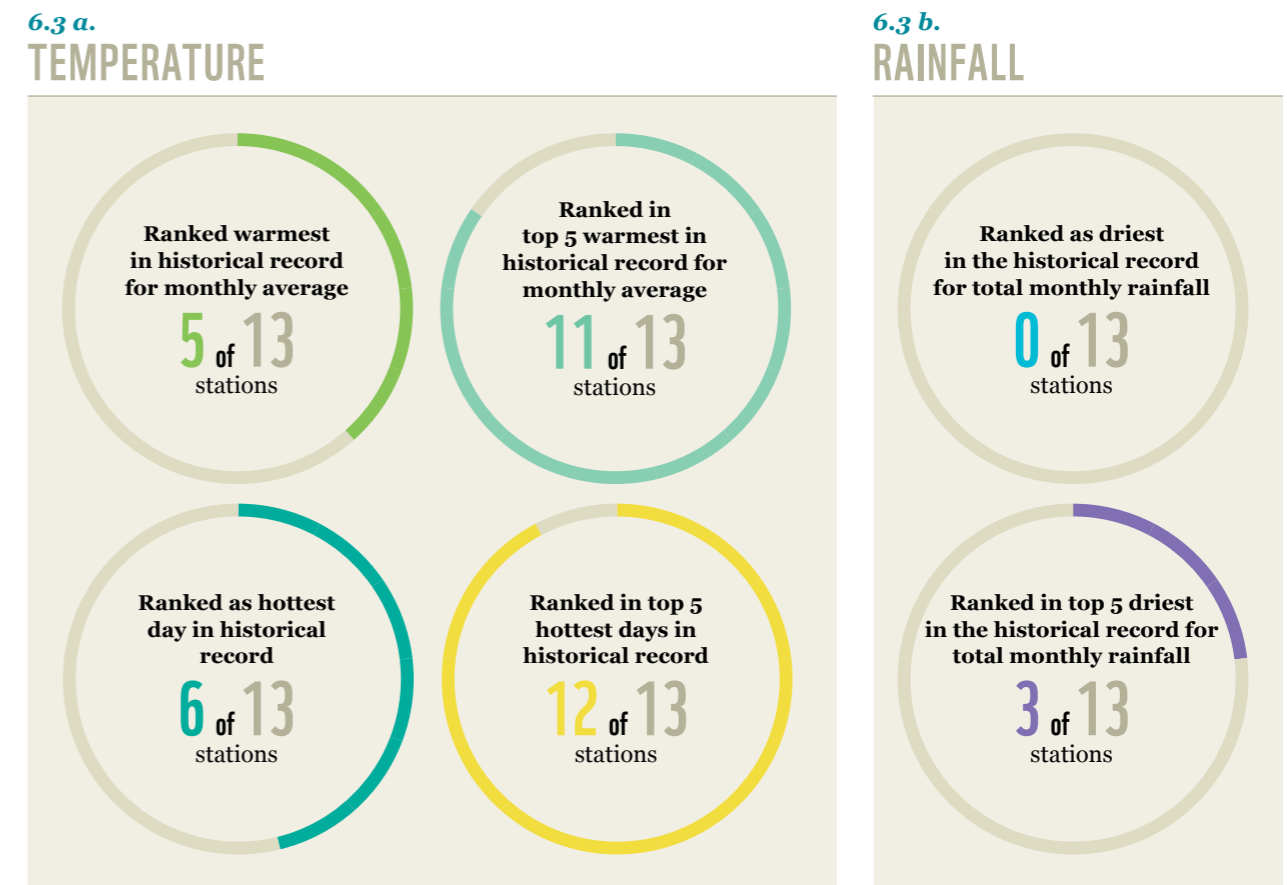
6.3 a.
TEMPERATURE

Ranked warmest in historical record for monthly average
5 of 13
stations

Ranked in top 5 warmest in historical record for monthly average
11 of 13
stations

Ranked as hottest day in historical record
6 of 13
stations

Ranked in top 5 hottest days in historical record
12 of 13
stations

6.3 b.
RAINFALL

Ranked as driest in the historical record for total monthly rainfall
0 of 13
stations

Ranked in top 5 driest in the historical record for total monthly rainfall
3 of 13
stations